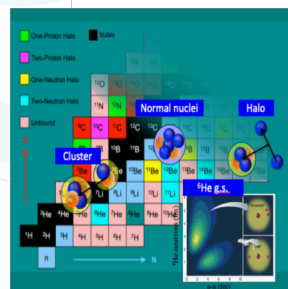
One-Proton Halo
Stable
Two-Proton Halo
One-Neutron Halo
Two-Neutron Halo
Unbound

$^{12}$O
$^{11}$N
Normal nuclei
Halo
$^{8}$C
$^{10}$C
$^{11}$C
$^{8}$B
Cluster
$^{9}$Be
$^{11}$Be
$^{12}$Be
$^{14}$Be
$^{8}$Li
$^{9}$Li
$^{11}$Li
$^{6}$He g.s.
$^{3}$He
$^{4}$He
$^{6}$He
$^{8}$He
$^{1}$H
$^{2}$H
$^{3}$H
n
N
Z